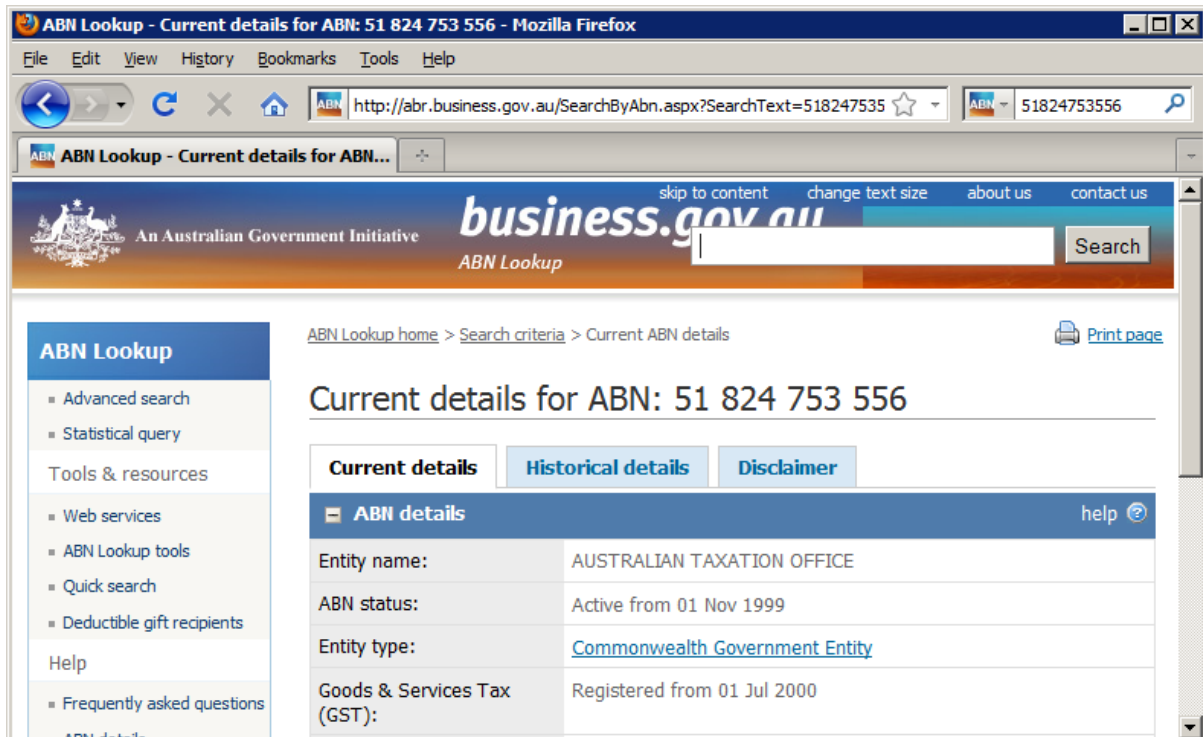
ABN Lookup - Current details for ABN: 51 824 753 556 - Mozilla Firefox

File Edit View History Bookmarks Tools Help

http://abr.business.gov.au/SearchByAbn.aspx?SearchText=518247535

51824753556

ABN Lookup - Current details for ABN...

skip to content change text size about us contact us

An Australian Government Initiative

business.gov.au

ABN Lookup

Search

ABN Lookup

Advanced search

Statistical query

Tools & resources

Web services

ABN Lookup tools

Quick search

Deductible gift recipients

Help

Frequently asked questions

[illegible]

ABN Lookup home > Search criteria > Current ABN details

Print page

Current details for ABN: 51 824 753 556

Current details | Historical details | Disclaimer

ABN details

help

| Entity name: | AUSTRALIAN TAXATION OFFICE |
|---|---|
| ABN status: | Active from 01 Nov 1999 |
| Entity type: | Commonwealth Government Entity |
| Goods & Services Tax (GST): | Registered from 01 Jul 2000 |